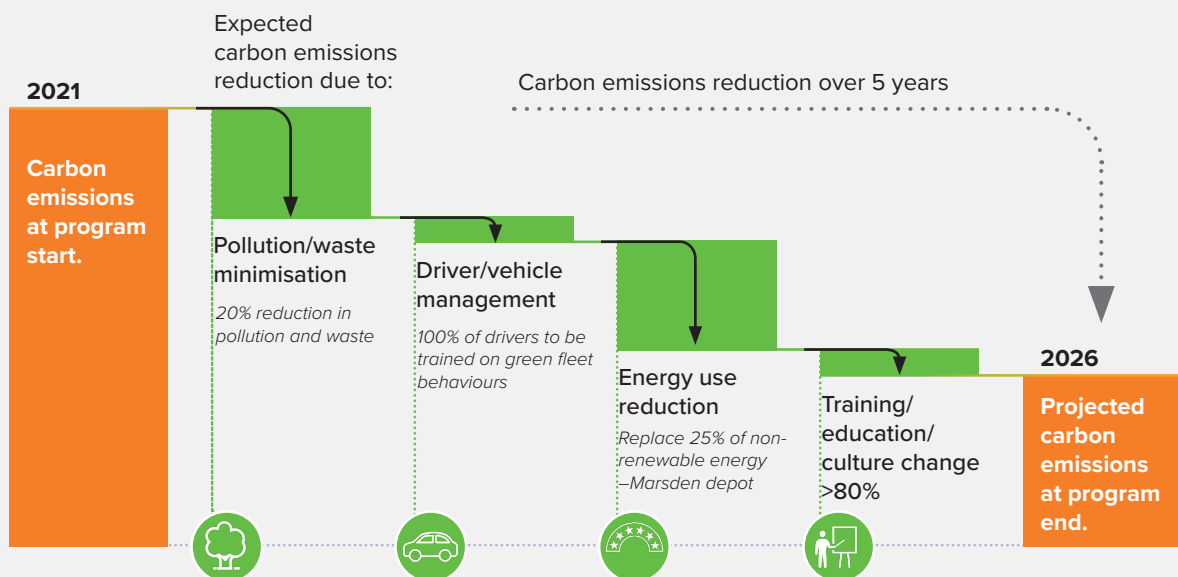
Expected carbon emissions reduction due to:

Carbon emissions reduction over 5 years

2021

Carbon emissions at program start.

Pollution/waste minimisation

20% reduction in pollution and waste

Driver/vehicle management

100% of drivers to be trained on green fleet behaviours

Energy use reduction

Replace 25% of non-renewable energy –Marsden depot

Training/ education/ culture change >80%

2026

Projected carbon emissions at program end.